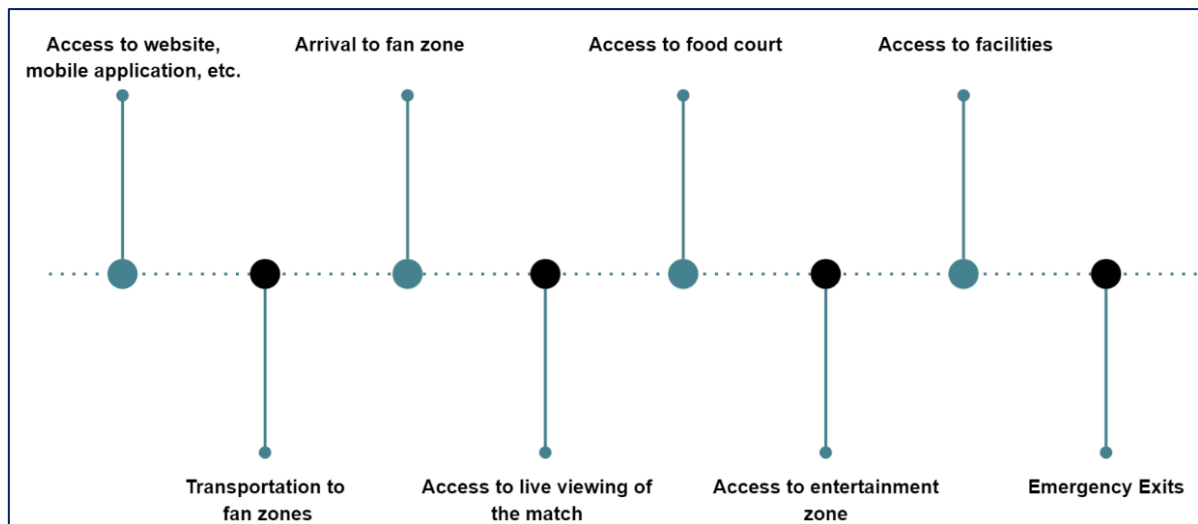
Access to website, mobile application, etc.

Arrival to fan zone

Access to food court

Access to facilities

Transportation to fan zones

Access to live viewing of the match

Access to entertainment zone

Emergency Exits